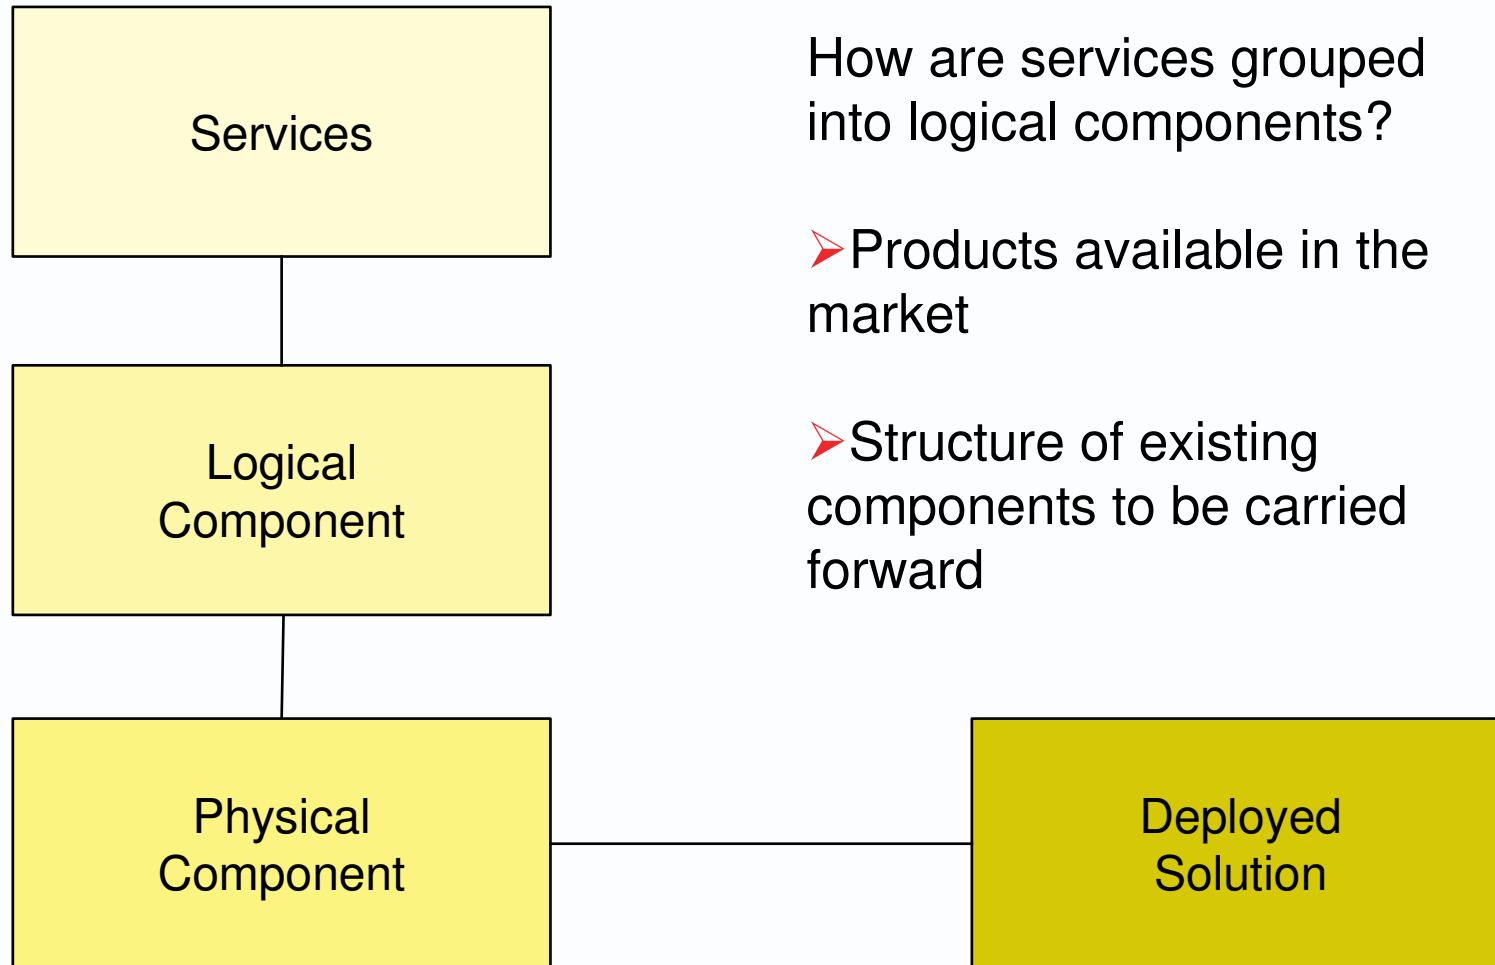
Services

Logical Component

Physical Component

Deployed Solution

How are services grouped into logical components?

➢Products available in the market

➢Structure of existing components to be carried forward